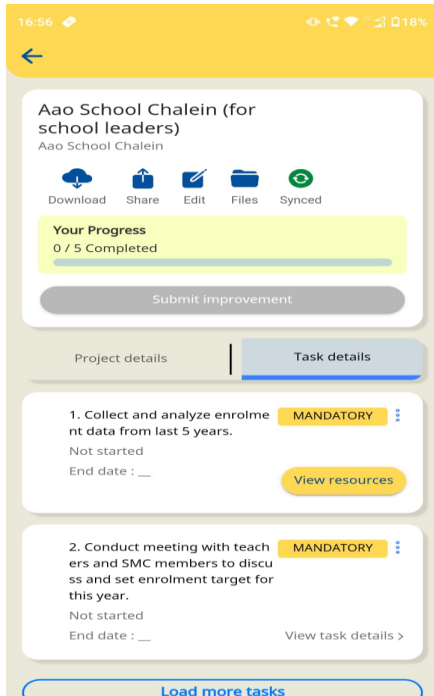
16:56

18%

Aao School Chalein (for school leaders)
Aao School Chalein

Download Share Edit Files Synced

Your Progress
0 / 5 Completed

Submit improvement

Project details | Task details

1. Collect and analyze enrolment data from last 5 years.
MANDATORY
Not started
End date : __
View resources

2. Conduct meeting with teachers and SMC members to discuss and set enrolment target for this year.
MANDATORY
Not started
End date : __
View task details >

Load more tasks